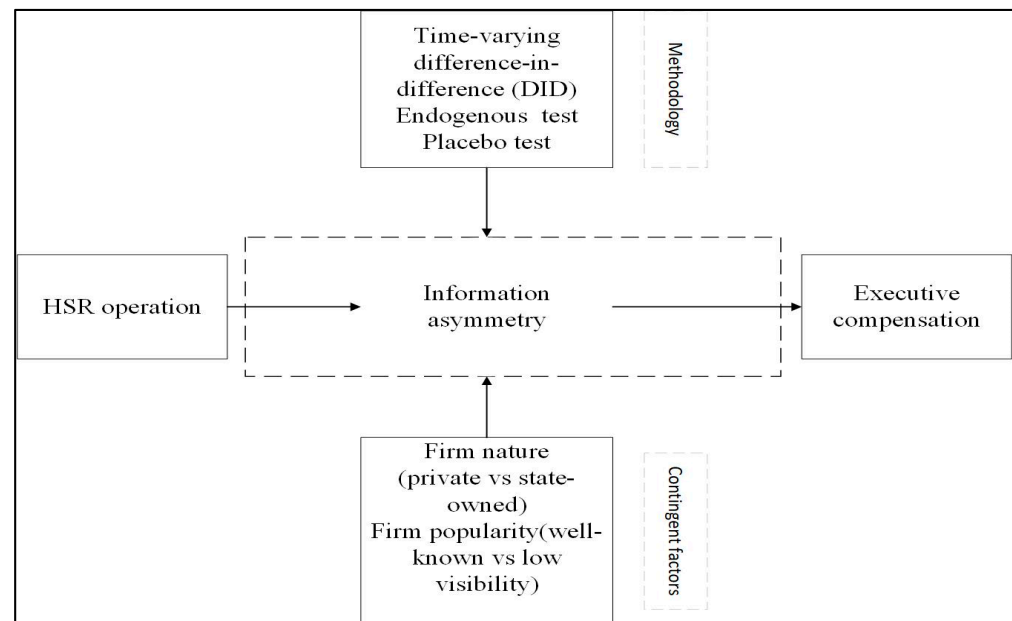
Time-varying difference-in-difference (DID)
Endogenous test
Placebo test

Methodology

HSR operation

Information asymmetry

Executive compensation

Firm nature (private vs state-owned)
Firm popularity(well-known vs low visibility)

Contingent factors